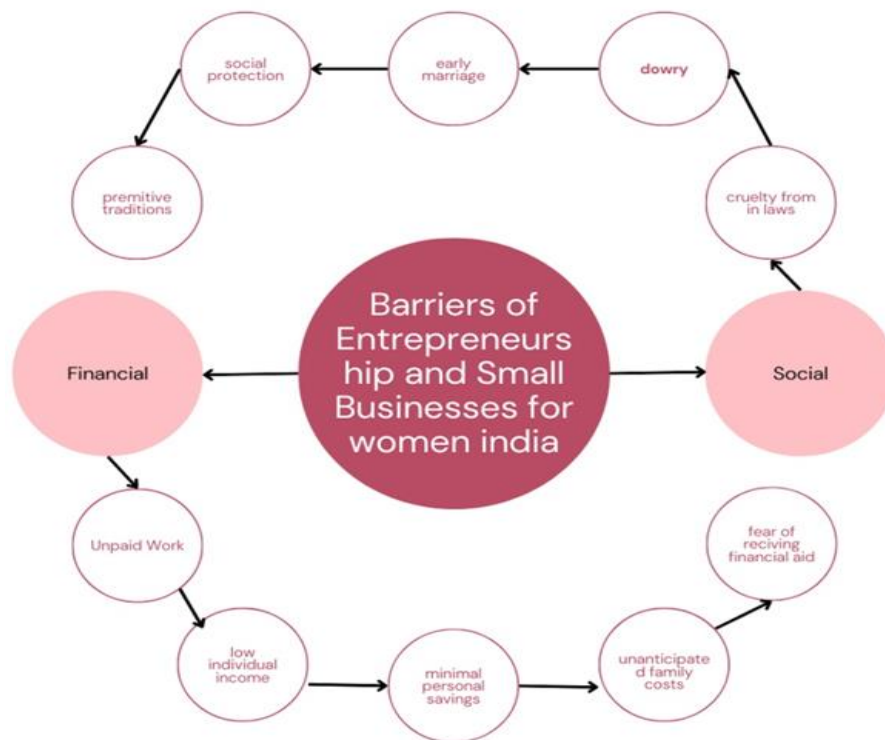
Barriers of Entrepreneurship and Small Businesses for women india

Social

cruelty from in laws

dowry

early marriage

social protection

premitive traditions

Financial

Unpaid Work

low individual income

minimal personal savings

unanticipated family costs

fear of reciving financial aid